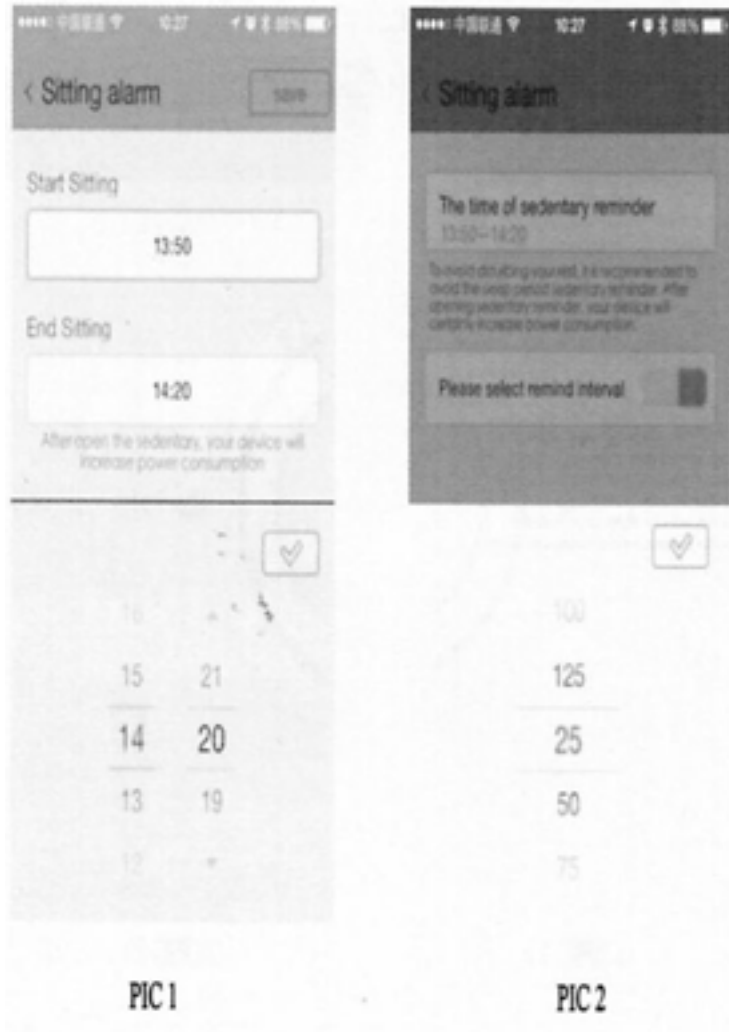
••••• 中国联通 10:27 88%

< Sitting alarm

save

Start Sitting

13:50

End Sitting

14:20

After open the sedentary, your device will increase power consumption

16

15 21

14 20

13 19

12

PIC 1

••••• 中国联通 10:27 88%

< Sitting alarm

The time of sedentary reminder

13:50~14:20

To avoid disturbing your rest, it is recommended to avoid the sleep period sedentary reminder. After opening sedentary reminder, your device will certainly increase power consumption.

Please select remind interval

100

125

25

50

75

PIC 2